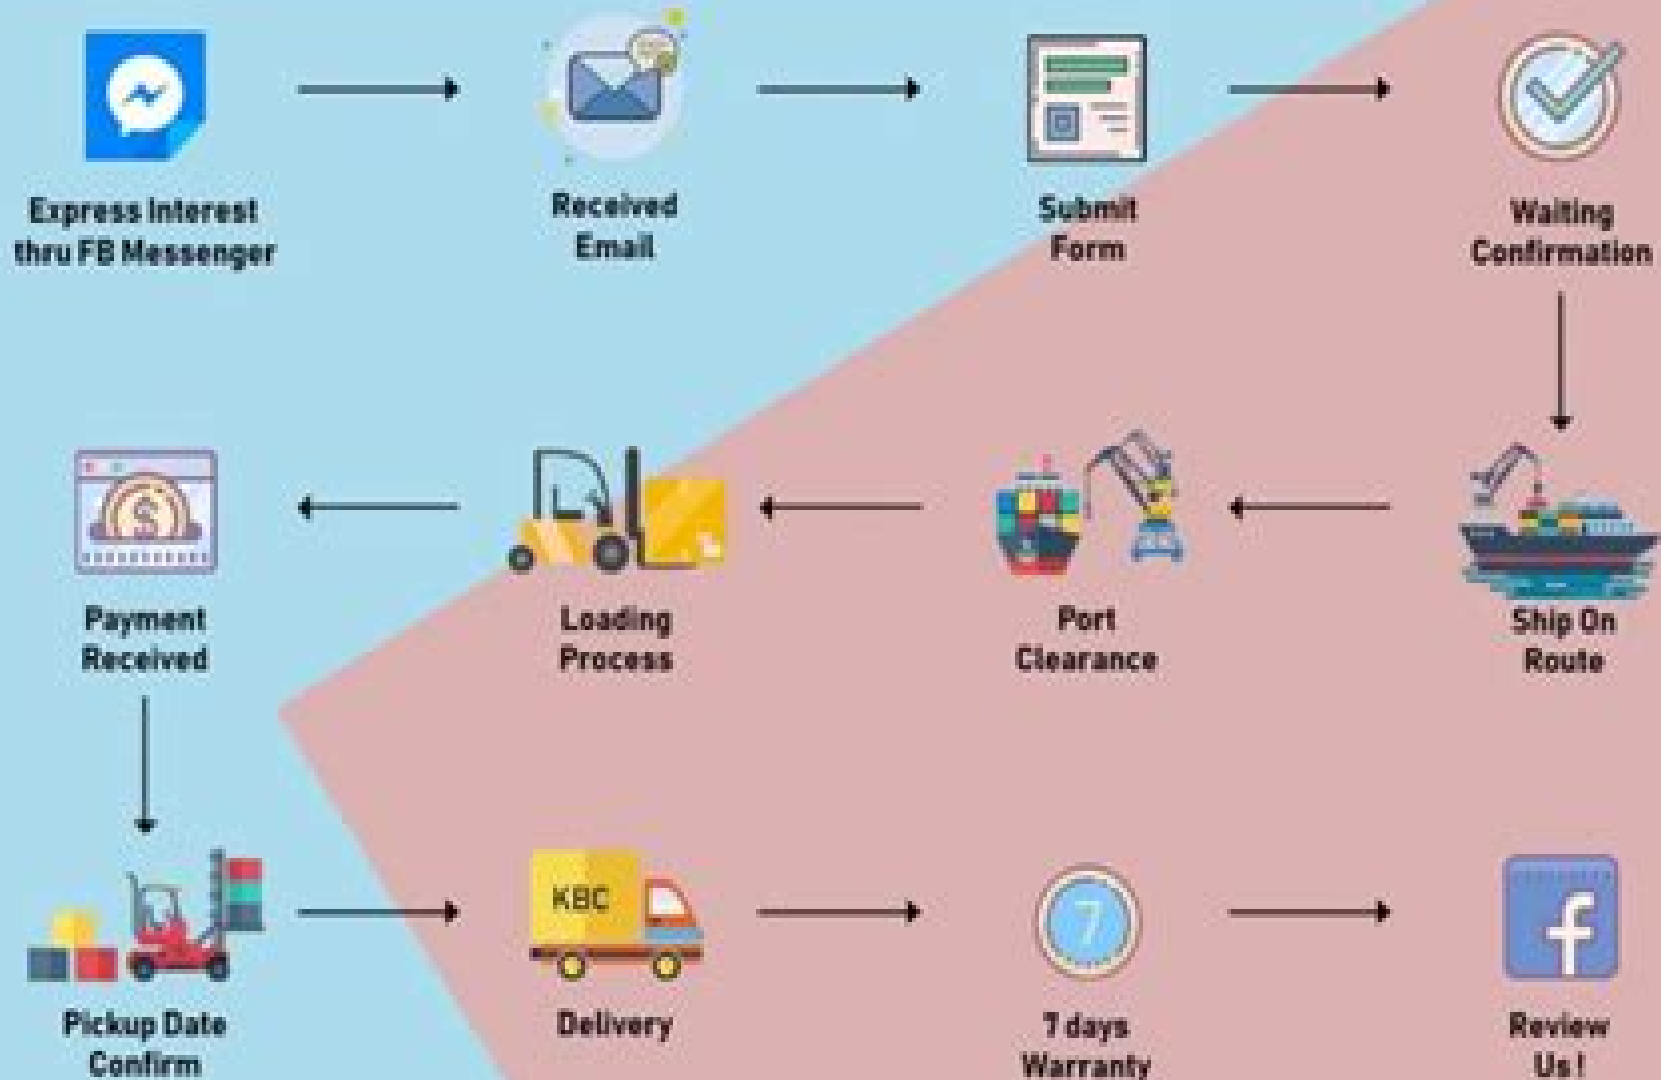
Express Interest thru FB Messenger

Received Email

Submit Form

Waiting Confirmation

Ship On Route

Port Clearance

Loading Process

Payment Received

Pickup Date Confirm

KBC

Delivery

7

7 days Warranty

f

Review Us!